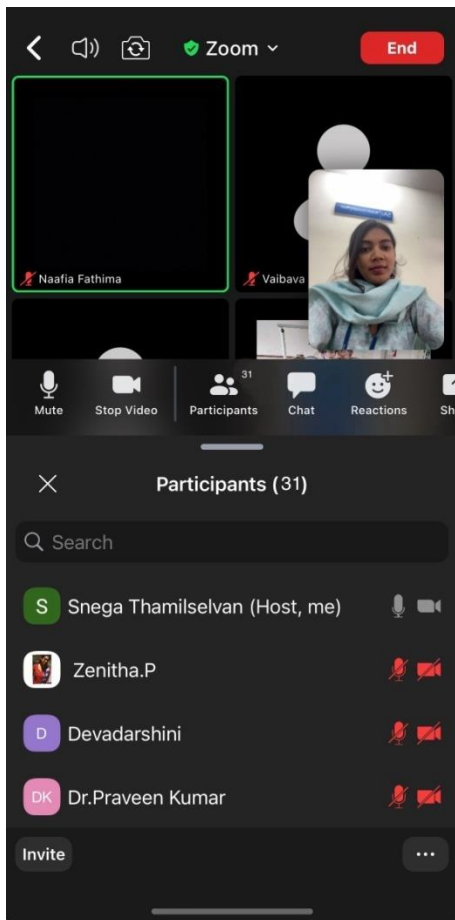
Zoom

End

Naafia Fathima

Vaibava

Mute

Stop Video

31

Participants

Chat

Reactions

Sh

Participants (31)

Search

S Snega Thamilselvan (Host, me)

Zenitha.P

D Devadarshini

DK Dr.Praveen Kumar

Invite

...